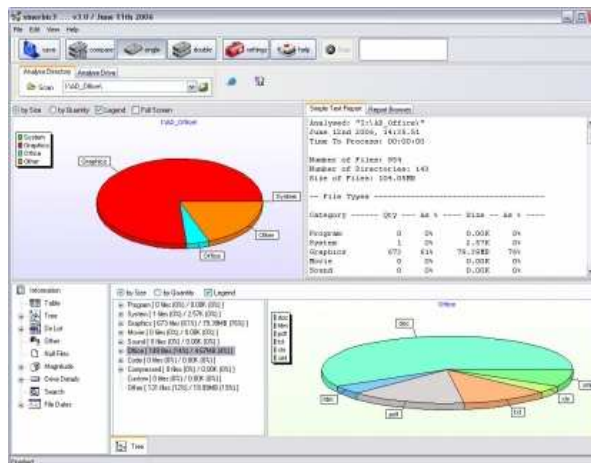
viewbiz? ... v3.0 / June 11th 2006
File Edit View Help
save compare single double settings help Stop
Analyse Directory Analyse Drive
Scan I:\AD_Office\
by Size by Quantity Legend Full Screen
I:\AD_Office\
System
Graphics
Office
Other
Graphics
System
Other
Office
Simple Text Report Report Browser
Analysed: "I:\AD_Office\"
June 12nd 2006, 14:35.51
Time To Process: 00:00:00

Number of Files: 954
Number of Directories: 143
Size of Files: 104.05MB

-- File Types ----------------------------------------

Category ------ Qty --- As % ---- Size -- As % ----

| Program | 0 | 0% | 0.00K | 0% |
|---|---|---|---|---|
| System | 1 | 0% | 2.57K | 0% |
| Graphics | 673 | 61% | 79.39MB | 76% |
| Movie | 0 | 0% | 0.00K | 0% |
| Sound | 0 | 0% | 0.00K | 0% |

Information
Table
Tree
Dir List
Other
Null Files
Magnitude
Drive Details
Search
File Dates
by Size by Quantity Legend
Program | 0 files (0%) / 0.00K (0%) |
System | 1 files (0%) / 2.57K (0%) |
Graphics | 673 files (61%) / 79.39MB (76%) |
Movie | 0 files (0%) / 0.00K (0%) |
Sound | 0 files (0%) / 0.00K (0%) |
Office | 149 files (14%) / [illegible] |
Code | 0 files (0%) / 0.00K (0%) |
Compressed | 0 files (0%) / 0.00K (0%) |
Custom | 0 files (0%) / 0.00K (0%) |
Other | 131 files (12%) / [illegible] |
Office
doc
xls
pdf
txt
ppt
rtf
doc
xls
pdf
txt
ppt
rtf
Tree
Started